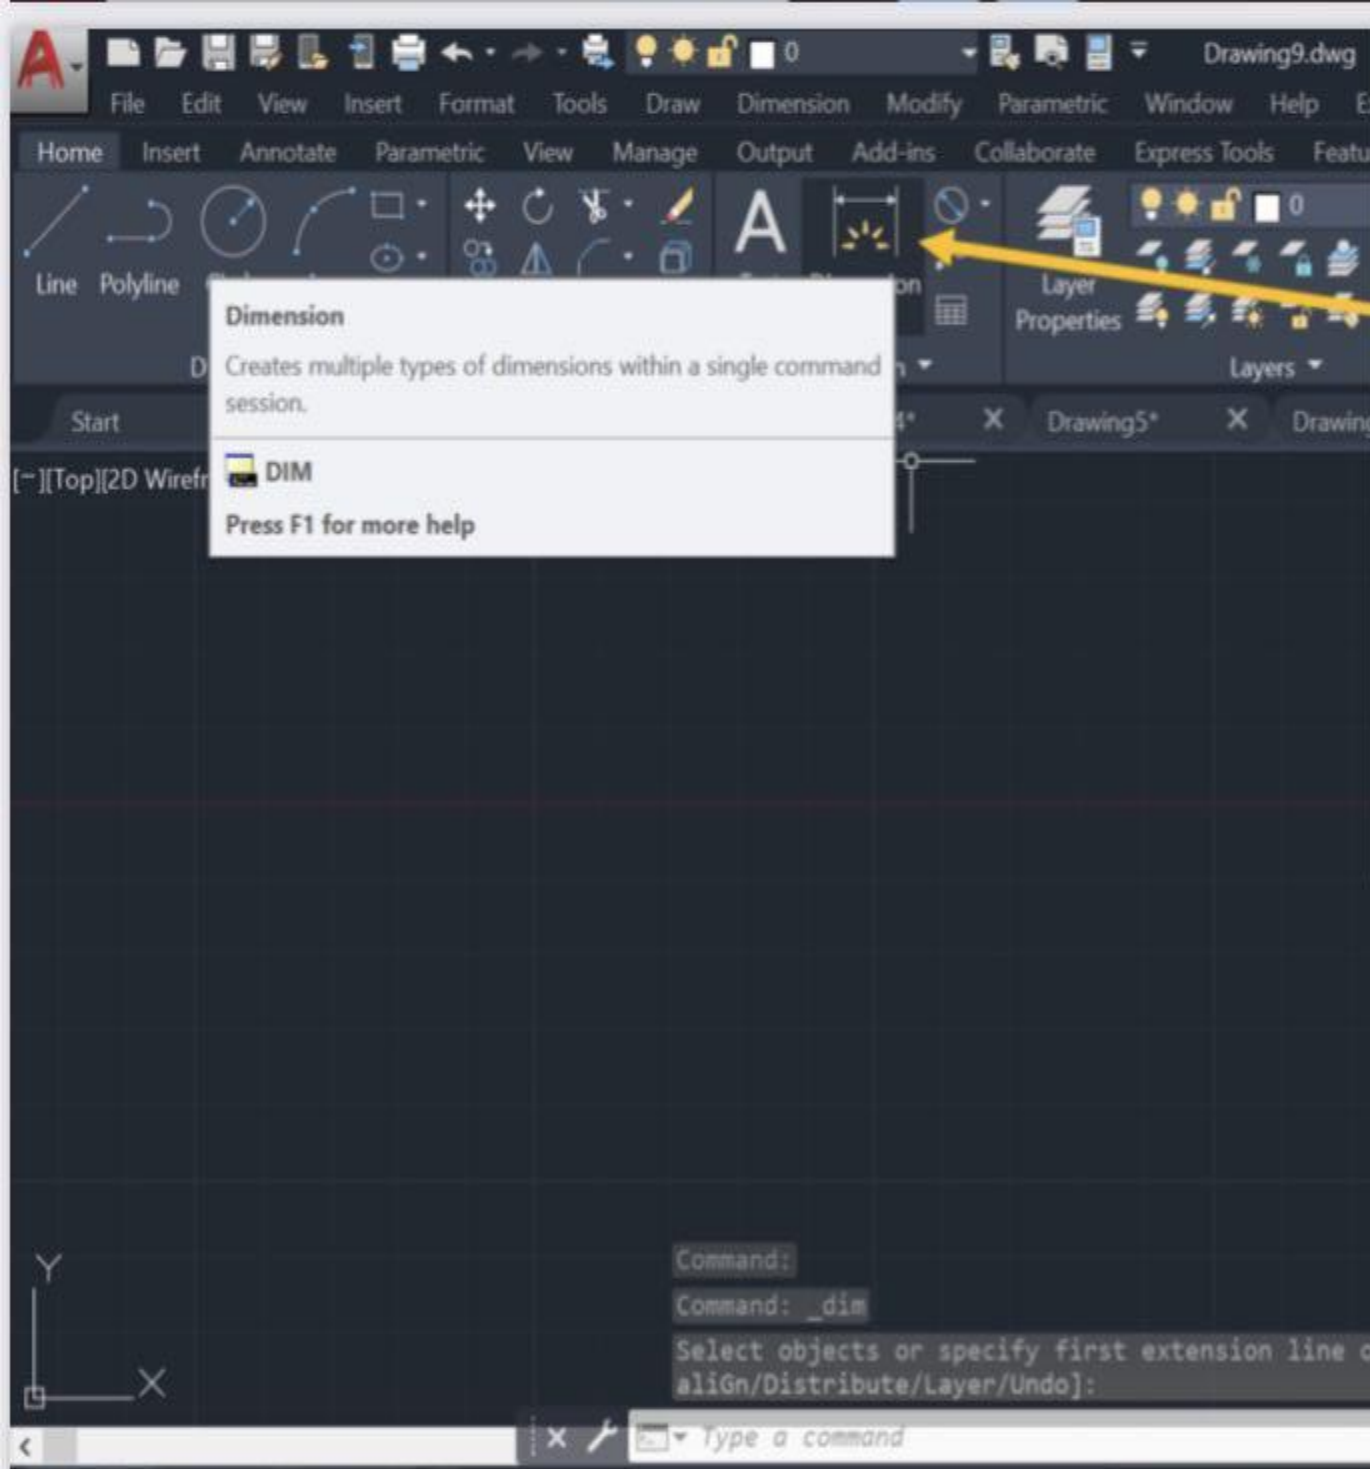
0 Drawing9.dwg
File Edit View Insert Format Tools Draw Dimension Modify Parametric Window Help E
Home Insert Annotate Parametric View Manage Output Add-ins Collaborate Express Tools Featu
Line Polyline
A
Layer Properties
0
Layers
D
Dimension
Creates multiple types of dimensions within a single command session.
DIM
Press F1 for more help
Start
4* Drawing5* Drawin
[-][Top][2D Wirefr
Y
X
Command:
Command: _dim
Select objects or specify first extension line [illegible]
aliGn/Distribute/Layer/Undo]:
Type a command